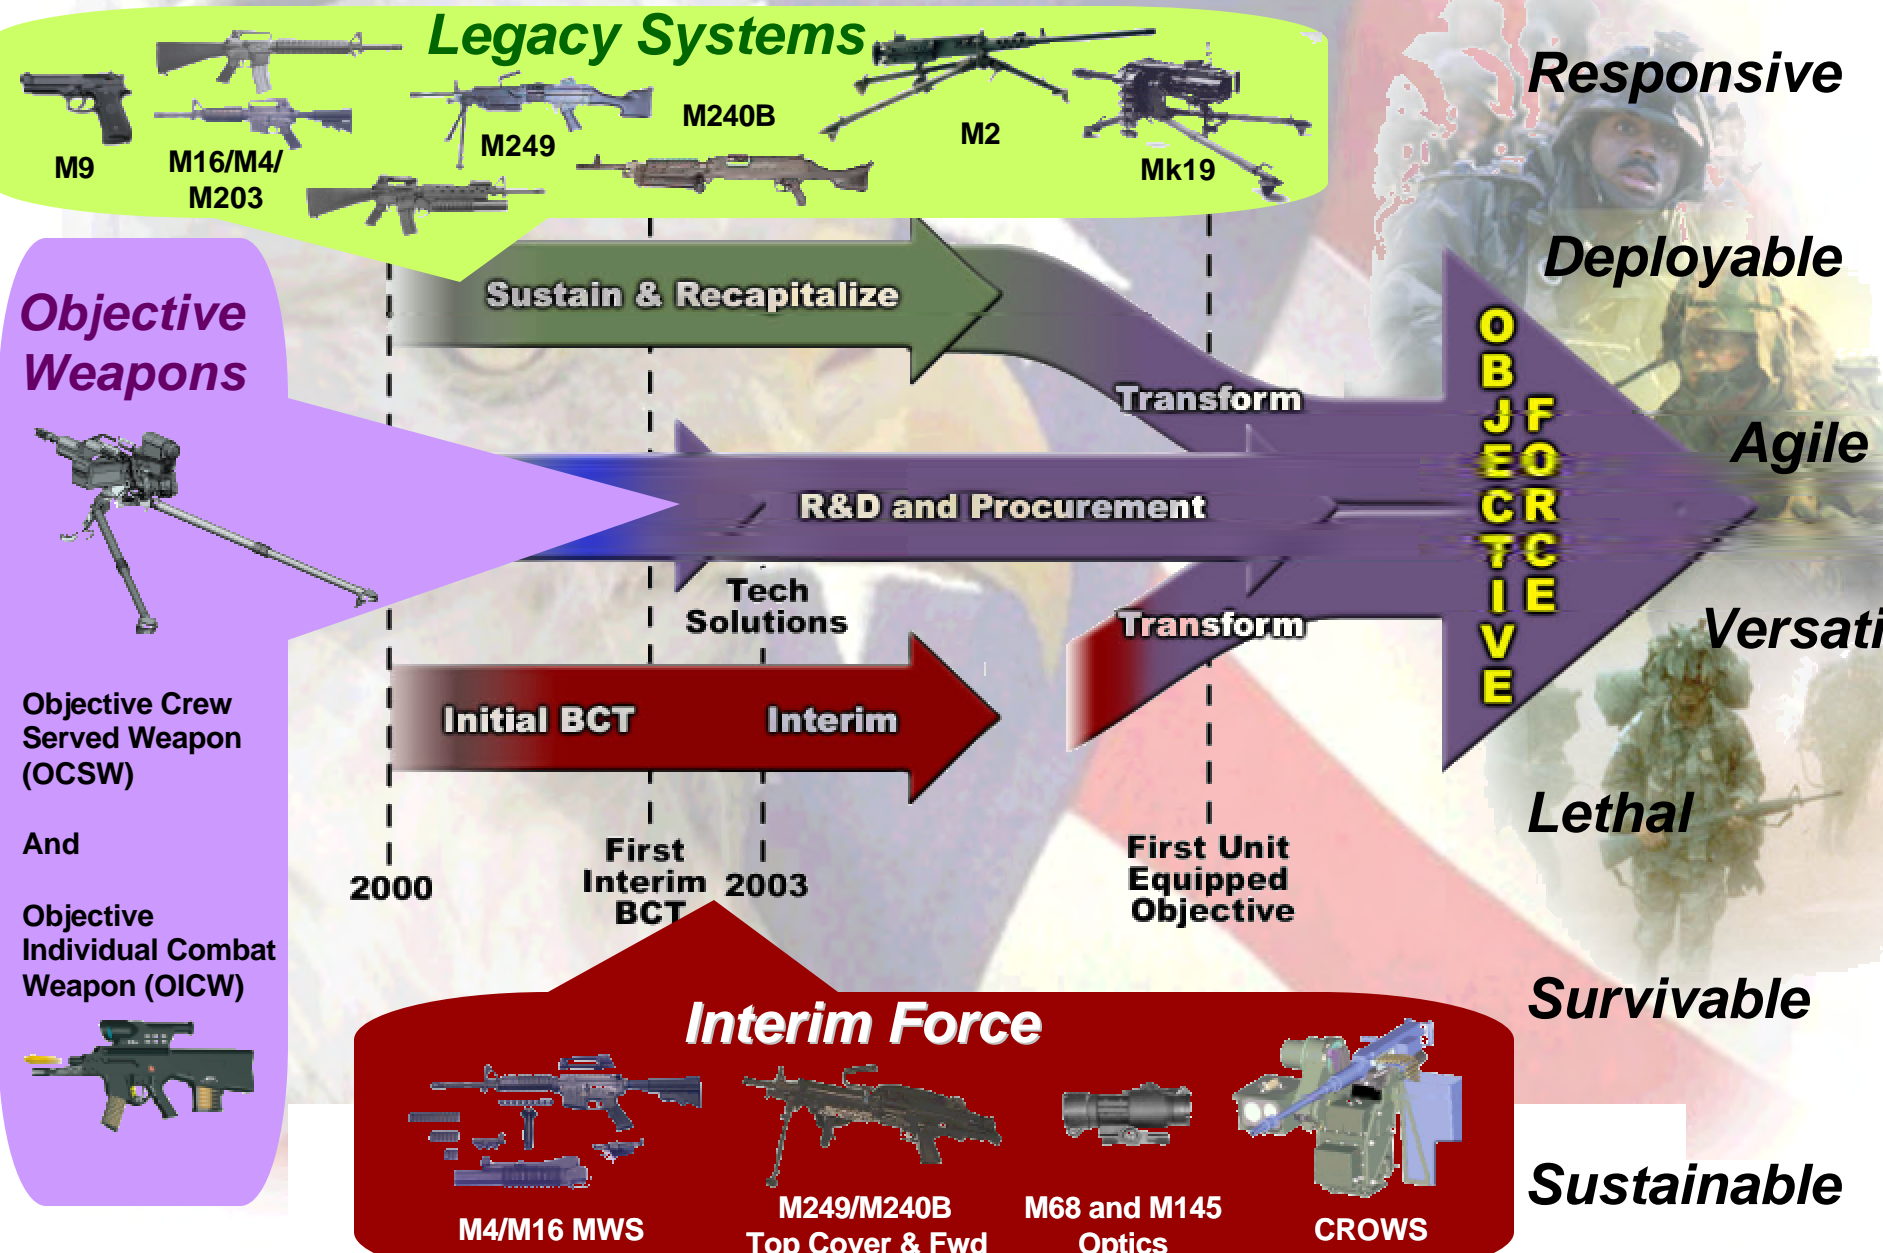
Legacy Systems

M9

M16/M4/ M203

M249

M240B

M2

Mk19

Objective Weapons

Objective Crew Served Weapon (OCSW)

And

Objective Individual Combat Weapon (OICW)

Sustain & Recapitalize

Transform

R&D and Procurement

Tech Solutions

Transform

Initial BCT

Interim

OBJECTIVE FORCE

2000

First Interim BCT

2003

First Unit Equipped Objective

Interim Force

M4/M16 MWS

M249/M240B Top Cover & Fwd

M68 and M145 Optics

CROWS

Responsive

Deployable

Agile

Versati

Lethal

Survivable

Sustainable